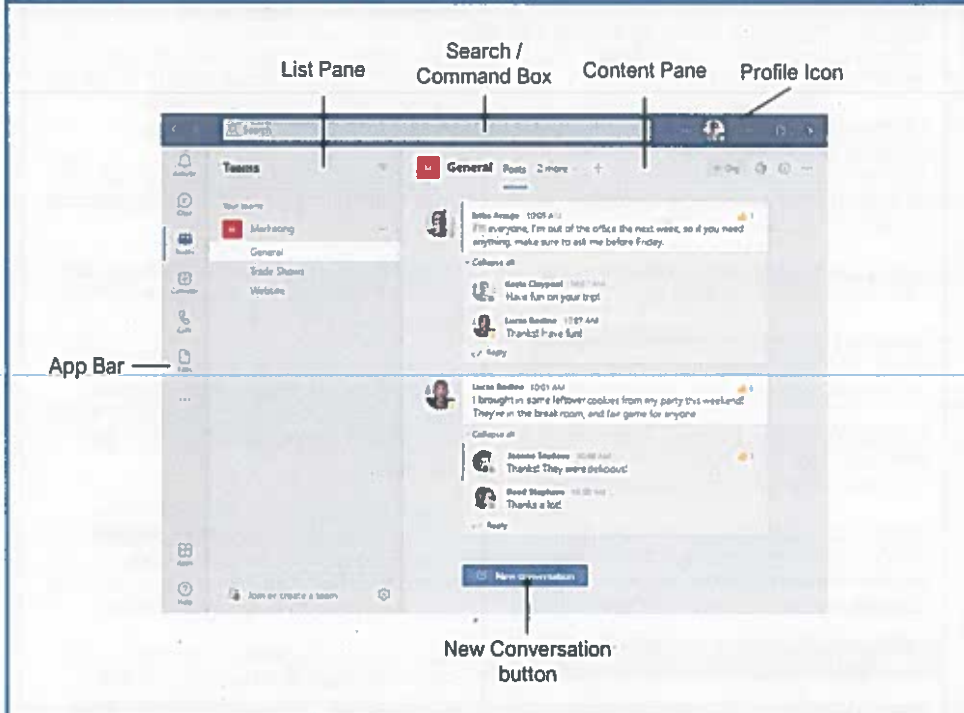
Search / Command Box

List Pane

Content Pane

Profile Icon

Search

Teams

Your teams

Marketing

General

Trade Shows

Website

General Posts 2 more +

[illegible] 10:01 AM
Hi everyone, I'm out of the office the next week, so if you need anything, make sure to ask me before Friday.

Collapse all

Kayla Claypool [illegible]
Have fun on your trip!

Lucas Bodine 10:37 AM
Thanks! I have fun!

Reply

Lucas Bodine 10:01 AM
I brought in some leftover cookies from my party this weekend! They're in the break room, and fair game for anyone

Collapse all

Joanne Stephens 10:48 AM
Thanks! They were delicious!

Brad Stephens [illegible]
Thanks a lot!

Reply

New conversation

Join or create a team

App Bar

New Conversation button